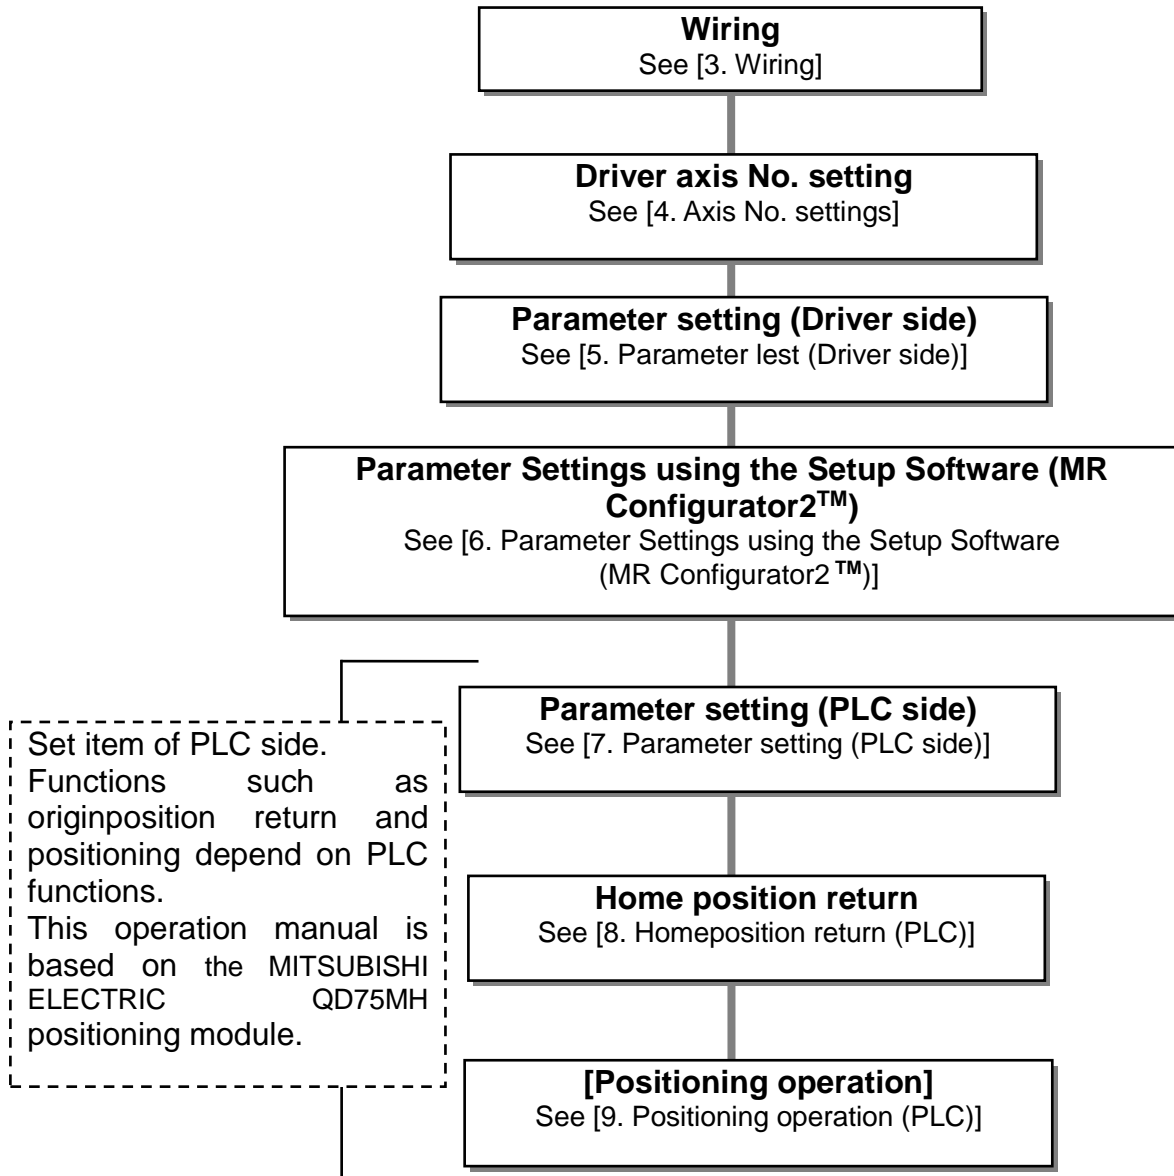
**Wiring**
See [3. Wiring]

**Driver axis No. setting**
See [4. Axis No. settings]

**Parameter setting (Driver side)**
See [5. Parameter lest (Driver side)]

**Parameter Settings using the Setup Software (MR Configurator2$^{TM}$)**
See [6. Parameter Settings using the Setup Software (MR Configurator2$^{TM}$)]

**Parameter setting (PLC side)**
See [7. Parameter setting (PLC side)]

Set item of PLC side.
Functions such as originposition return and positioning depend on PLC functions.
This operation manual is based on the MITSUBISHI ELECTRIC QD75MH positioning module.

**Home position return**
See [8. Homeposition return (PLC)]

**[Positioning operation]**
See [9. Positioning operation (PLC)]